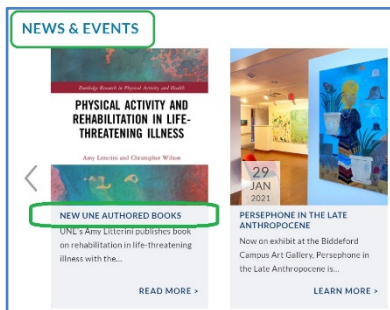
NEWS & EVENTS

Routledge Research in Physical Activity and Health

PHYSICAL ACTIVITY AND REHABILITATION IN LIFE-THREATENING ILLNESS

Amy Litterini and Christopher Wilson

NEW UNE AUTHORED BOOKS

UNE's Amy Litterini publishes book on rehabilitation in life-threatening illness with the...

READ MORE >

29 JAN 2021

PERSEPHONE IN THE LATE ANTHROPOCENE

Now on exhibit at the Biddeford Campus Art Gallery, Persephone in the Late Anthropocene is...

LEARN MORE >